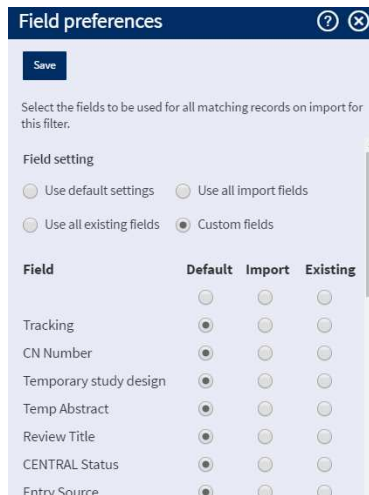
Field preferences

Save

Select the fields to be used for all matching records on import for this filter.

Field setting

Use default settings
Use all import fields
Use all existing fields
Custom fields

| Field | Default | Import | Existing |
|---|---|---|---|
| | | | |
| Tracking | | | |
| CN Number | | | |
| Temporary study design | | | |
| Temp Abstract | | | |
| Review Title | | | |
| CENTRAL Status | | | |
| Entry Source | | | |